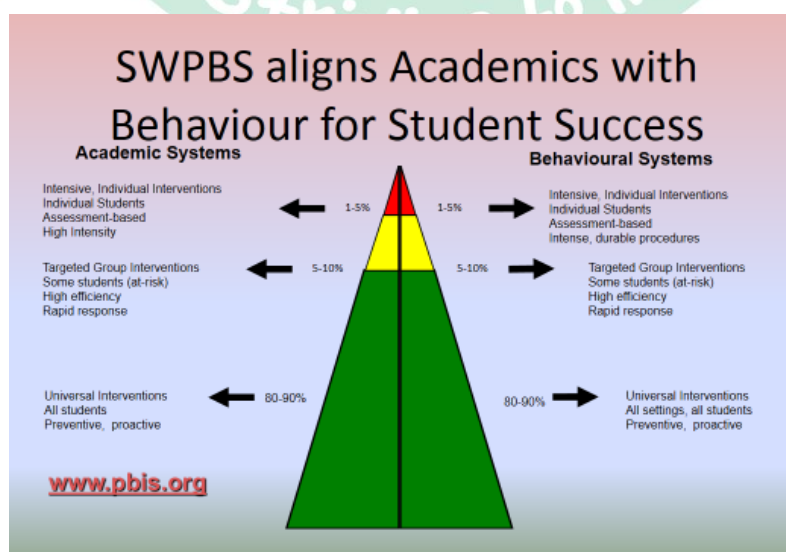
SWPBS aligns Academics with Behaviour for Student Success

Academic Systems

Behavioural Systems

Intensive, Individual Interventions
Individual Students
Assessment-based
High Intensity

1-5%

1-5%

Intensive, Individual Interventions
Individual Students
Assessment-based
Intense, durable procedures

Targeted Group Interventions
Some students (at-risk)
High efficiency
Rapid response

5-10%

5-10%

Targeted Group Interventions
Some students (at-risk)
High efficiency
Rapid response

Universal Interventions
All students
Preventive, proactive

80-90%

80-90%

Universal Interventions
All settings, all students
Preventive, proactive

www.pbis.org